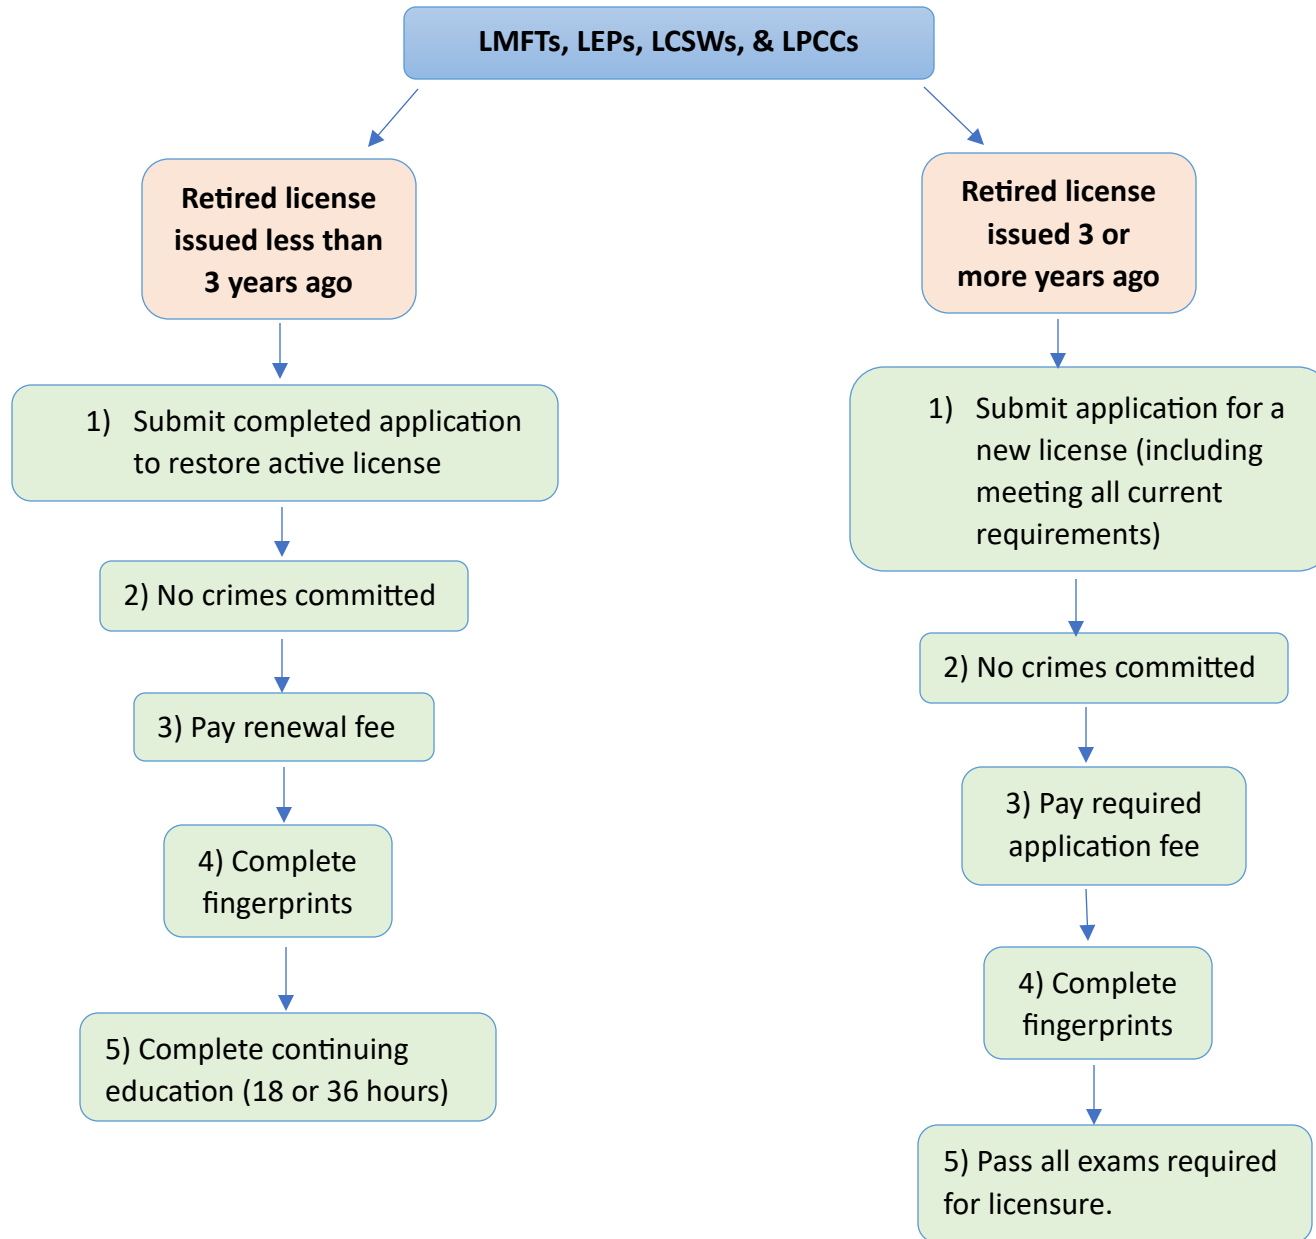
LMFTs, LEPs, LCSWs, & LPCCs

Retired license issued less than 3 years ago

1) Submit completed application to restore active license

2) No crimes committed

3) Pay renewal fee

4) Complete fingerprints

5) Complete continuing education (18 or 36 hours)

Retired license issued 3 or more years ago

1) Submit application for a new license (including meeting all current requirements)

2) No crimes committed

3) Pay required application fee

4) Complete fingerprints

5) Pass all exams required for licensure.